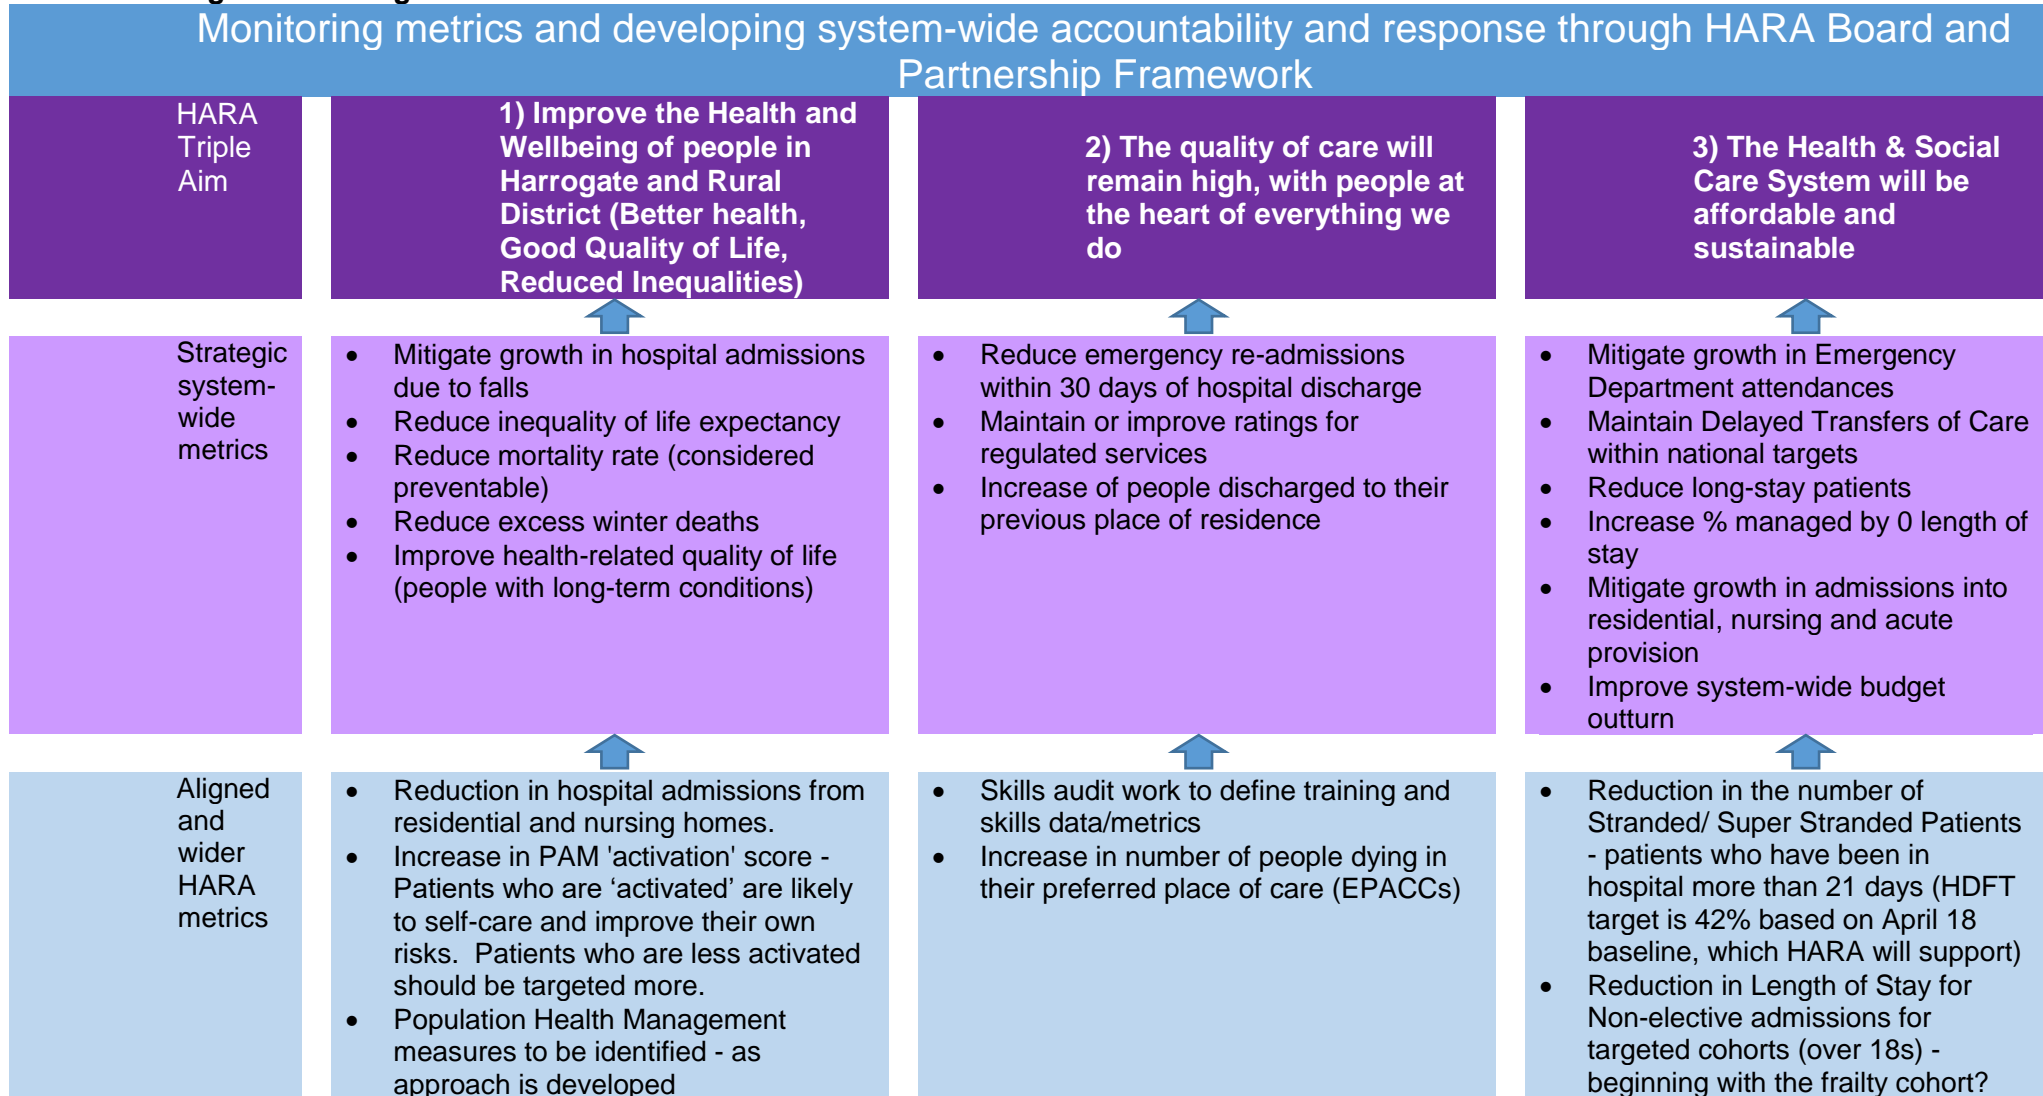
Monitoring metrics and developing system-wide accountability and response through HARA Board and Partnership Framework

| HARA Triple Aim | 1) Improve the Health and Wellbeing of people in Harrogate and Rural District (Better health, Good Quality of Life, Reduced Inequalities) | 2) The quality of care will remain high, with people at the heart of everything we do | 3) The Health & Social Care System will be affordable and sustainable |
|---|---|---|---|
| Strategic system-wide metrics | • Mitigate growth in hospital admissions due to falls • Reduce inequality of life expectancy • Reduce mortality rate (considered preventable) • Reduce excess winter deaths • Improve health-related quality of life (people with long-term conditions) | • Reduce emergency re-admissions within 30 days of hospital discharge • Maintain or improve ratings for regulated services • Increase of people discharged to their previous place of residence | • Mitigate growth in Emergency Department attendances • Maintain Delayed Transfers of Care within national targets • Reduce long-stay patients • Increase % managed by 0 length of stay • Mitigate growth in admissions into residential, nursing and acute provision • Improve system-wide budget outturn |
| Aligned and wider HARA metrics | • Reduction in hospital admissions from residential and nursing homes. • Increase in PAM 'activation' score - Patients who are ‘activated’ are likely to self-care and improve their own risks. Patients who are less activated should be targeted more. • Population Health Management measures to be identified - as approach is developed | • Skills audit work to define training and skills data/metrics • Increase in number of people dying in their preferred place of care (EPACCs) | • Reduction in the number of Stranded/ Super Stranded Patients - patients who have been in hospital more than 21 days (HDFT target is 42% based on April 18 baseline, which HARA will support) • Reduction in Length of Stay for Non-elective admissions for targeted cohorts (over 18s) - beginning with the frailty cohort? |